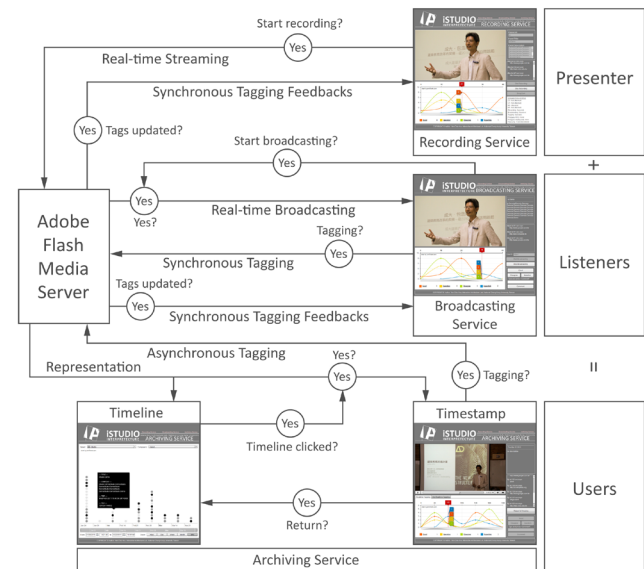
Start recording?

Yes

Real-time Streaming

iP iSTUDIO RECORDING SERVICE

Presenter

Synchronous Tagging Feedbacks

Yes Tags updated?

Recording Service

Start broadcasting?

Yes

+

Yes

Yes?

Real-time Broadcasting

iP iSTUDIO BROADCASTING SERVICE

Adobe Flash Media Server

Tagging?

Yes

Listeners

Synchronous Tagging

Tags updated?

Yes

Broadcasting Service

Synchronous Tagging Feedbacks

Asynchronous Tagging

Yes?

Representation

Yes

Yes Tagging?

II

Timeline

Timestamp

iP iSTUDIO ARCHIVING SERVICE

Yes

iP iSTUDIO ARCHIVING SERVICE

Timeline clicked?

Users

Yes

Return?

Archiving Service